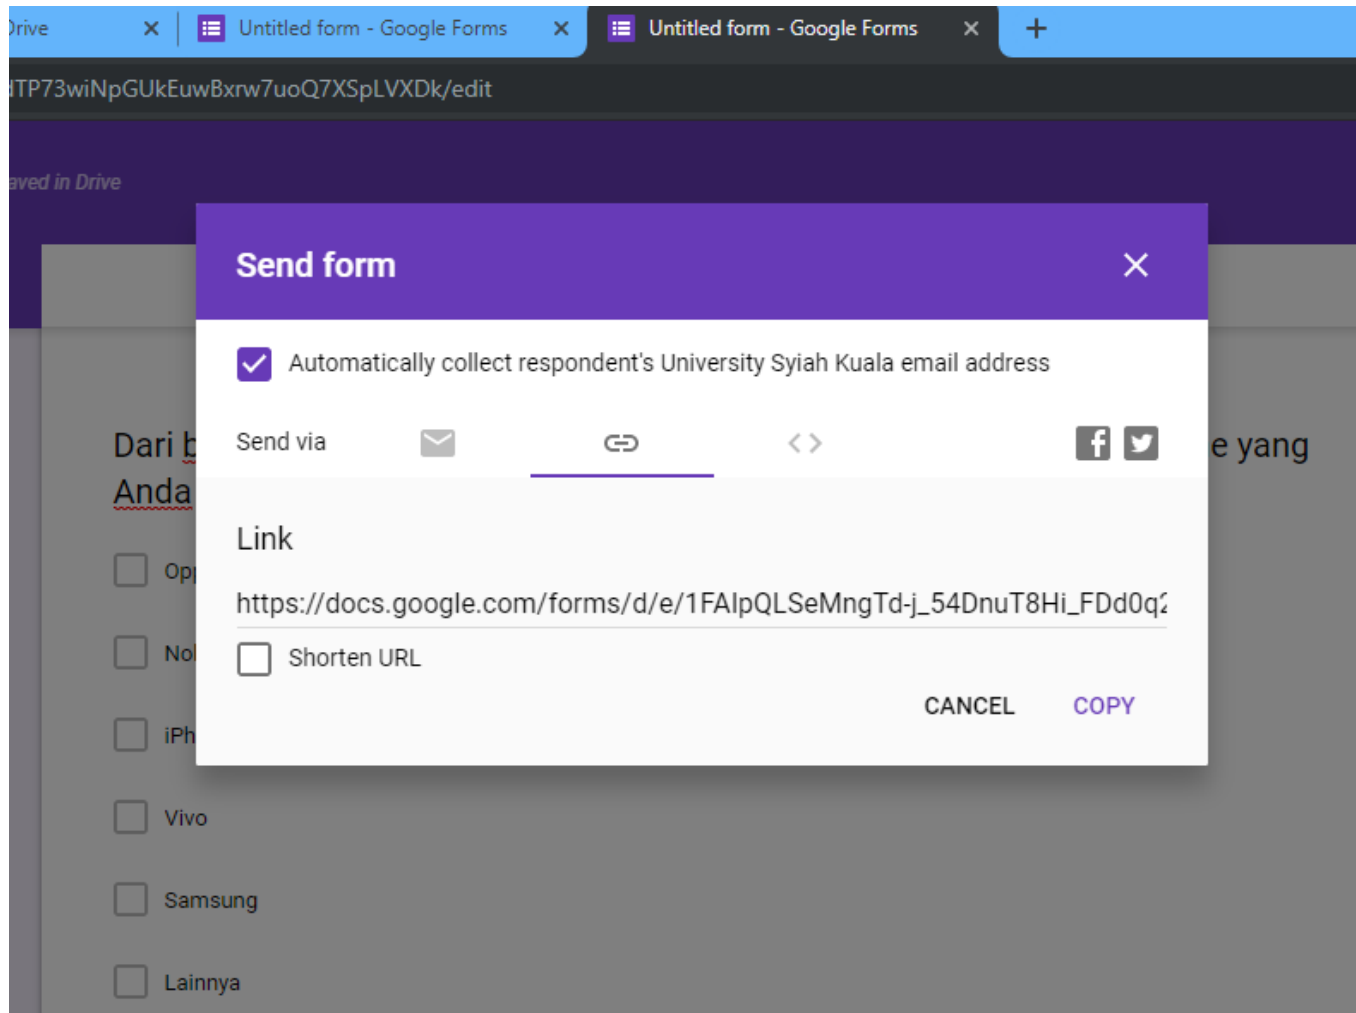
Drive ×
Untitled form - Google Forms ×
Untitled form - Google Forms ×
+

dTP73wiNpGUkEuwBxrw7uoQ7XSpLVXDk/edit

aved in Drive

Send form ×

Automatically collect respondent's University Syiah Kuala email address

Send via

Link

https://docs.google.com/forms/d/e/1FAIpQLSeMngTd-j_54DnuT8Hi_FDd0q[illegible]

Shorten URL

CANCEL COPY

Dari b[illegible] e yang Anda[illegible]

Op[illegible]

No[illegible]

iPh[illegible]

Vivo

Samsung

Lainnya